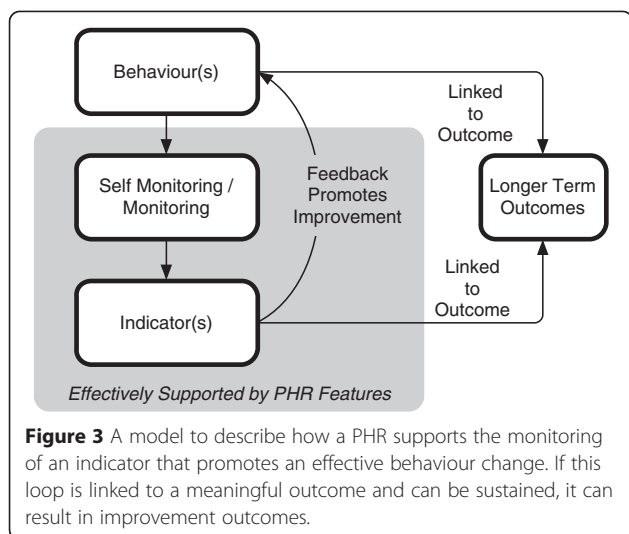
Behaviour(s)

Self Monitoring / Monitoring

Indicator(s)

Feedback Promotes Improvement

Linked to Outcome

Longer Term Outcomes

Linked to Outcome

Effectively Supported by PHR Features

**Figure 3** A model to describe how a PHR supports the monitoring of an indicator that promotes an effective behaviour change. If this loop is linked to a meaningful outcome and can be sustained, it can result in improvement outcomes.